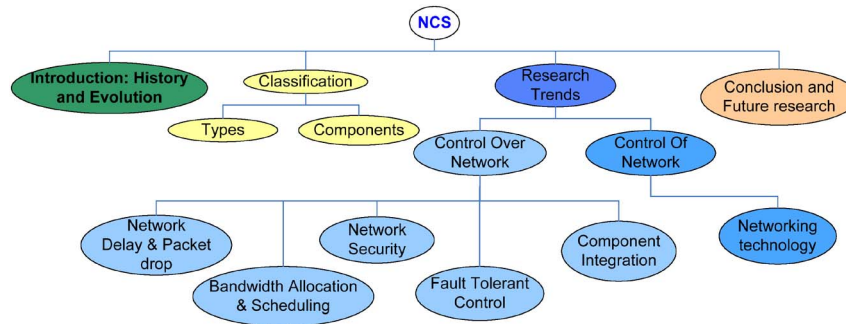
NCS

Introduction: History and Evolution

Classification

Types

Components

Research Trends

Control Over Network

Control Of Network

Conclusion and Future research

Network Delay & Packet drop

Bandwidth Allocation & Scheduling

Network Security

Fault Tolerant Control

Component Integration

Networking technology